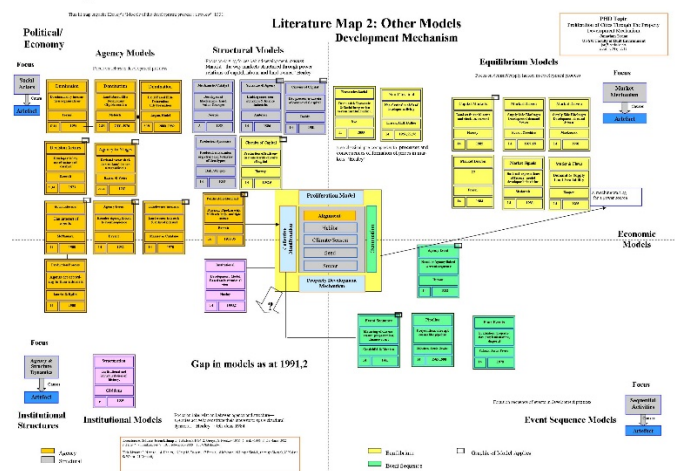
Literature Map 2: Other Models

Development Mechanism

Political/ Economy

Agency Models

Structural Models

Equilibrium Models

Focus

Social Actors

Causes

Artifact

Focus

Market Mechanism

Artifact

Proliferation Model

Alignment

Validity

Climate/Season

Development Mechanism

Economic Models

Gap in models as at 1991,2

Focus

Agency & Structure Dynamics

Causes

Artifact

Institutional Structures

Institutional Models

Event Sequence Models

Focus

Sequential Activities

Artifact

Agency

Structure

Equilibrium

Event Sequence

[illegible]